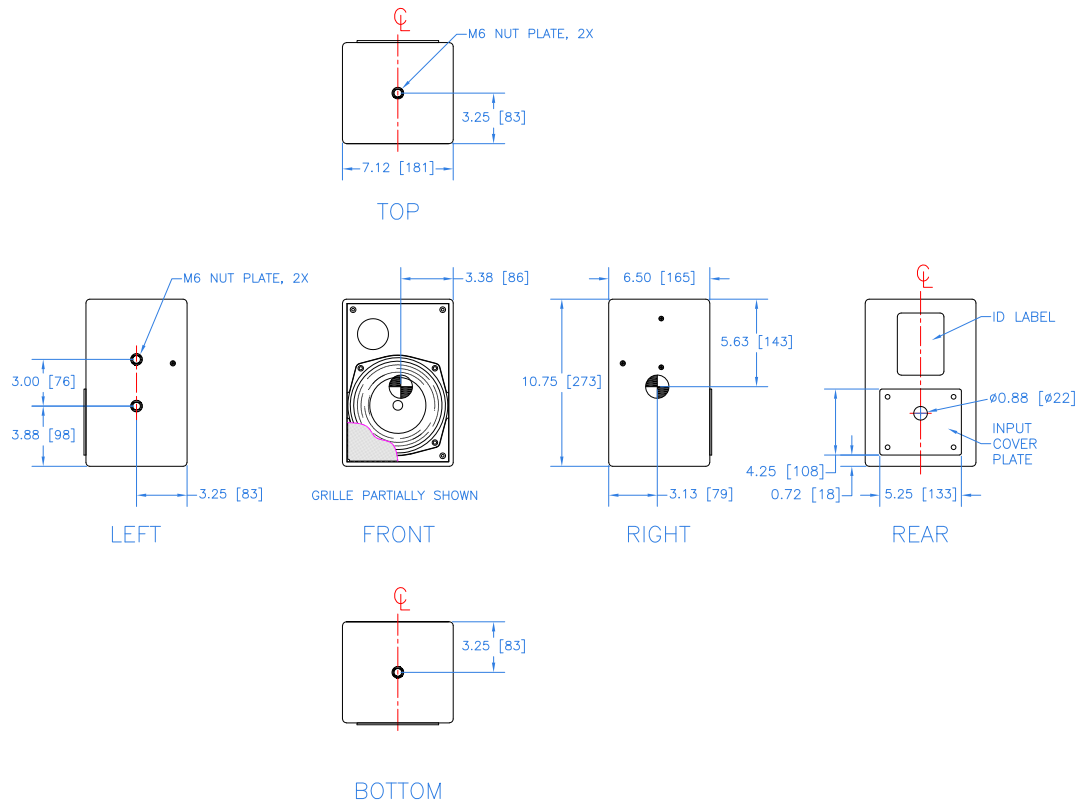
M6 NUT PLATE, 2X
3.25 [83]
7.12 [181]
TOP

M6 NUT PLATE, 2X
3.00 [76]
3.88 [98]
3.25 [83]
LEFT

3.38 [86]
GRILLE PARTIALLY SHOWN
FRONT

6.50 [165]
5.63 [143]
10.75 [273]
3.13 [79]
RIGHT

ID LABEL
ø0.88 [ø22]
INPUT COVER PLATE
4.25 [108]
0.72 [18]
5.25 [133]
REAR

3.25 [83]
BOTTOM